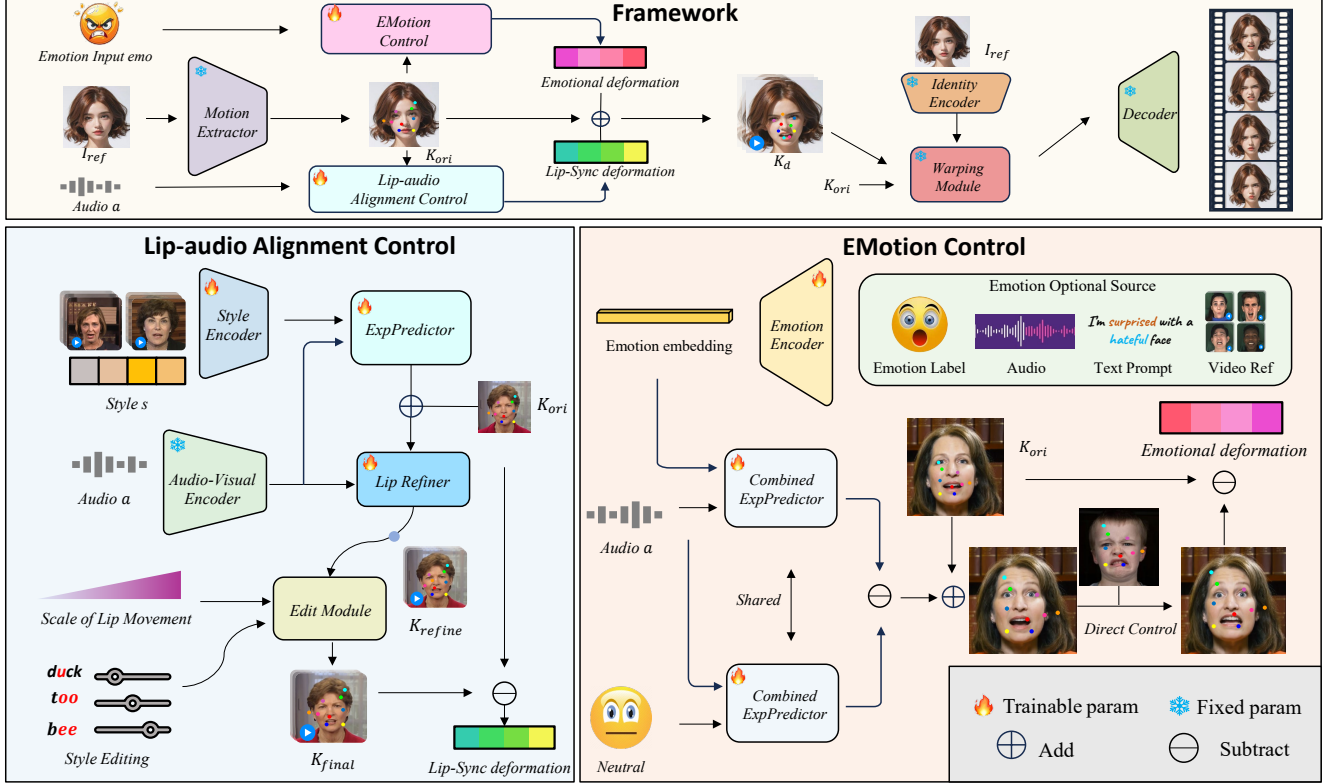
Framework

Emotion Input emo

EMotion Control

Emotional deformation

$I_{ref}$

Identity Encoder

Motion Extractor

$K_{ori}$

$K_d$

Decoder

$I_{ref}$

Lip-audio Alignment Control

Lip-Sync deformation

$K_{ori}$

Warping Module

Audio $a$

Lip-audio Alignment Control

Style Encoder

ExpPredictor

Style $s$

$K_{ori}$

Audio $a$

Audio-Visual Encoder

Lip Refiner

Scale of Lip Movement

Edit Module

$K_{refine}$

duck

too

bee

Style Editing

$K_{final}$

Lip-Sync deformation

EMotion Control

Emotion embedding

Emotion Encoder

Emotion Optional Source

Emotion Label

Audio

I'm surprised with a hateful face

Text Prompt

Video Ref

Emotional deformation

$K_{ori}$

Audio $a$

Combined ExpPredictor

Shared

Direct Control

Combined ExpPredictor

Neutral

Trainable param

Fixed param

Add

Subtract